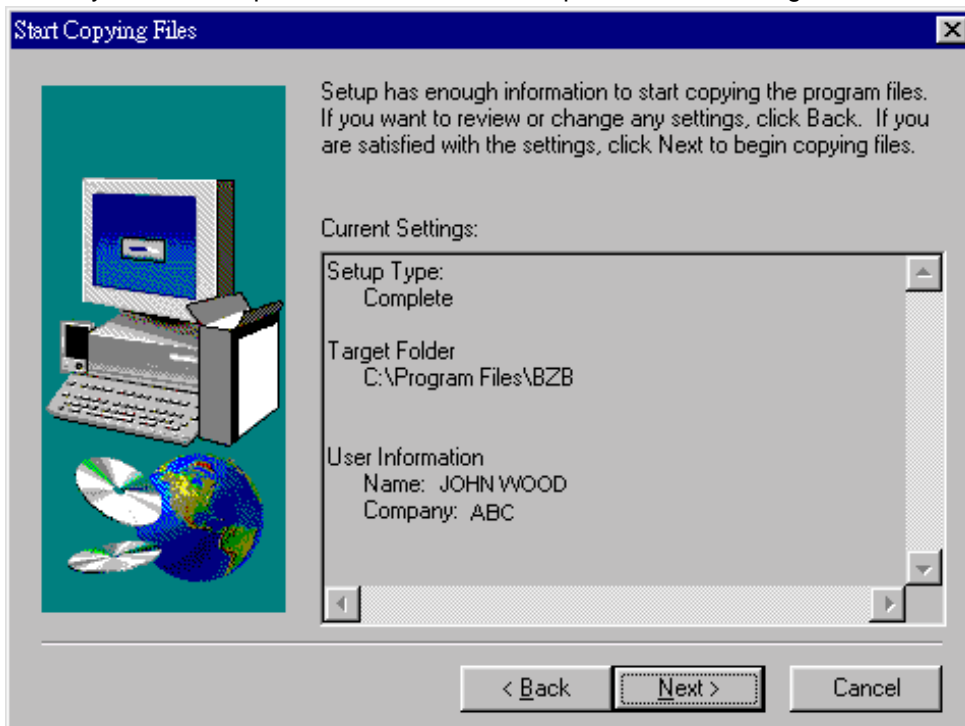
Start Copying Files

Setup has enough information to start copying the program files. If you want to review or change any settings, click Back. If you are satisfied with the settings, click Next to begin copying files.

Current Settings:

Setup Type:
Complete

Target Folder
C:\Program Files\BZB

User Information
Name: JOHN WOOD
Company: ABC

< Back

Next >

Cancel